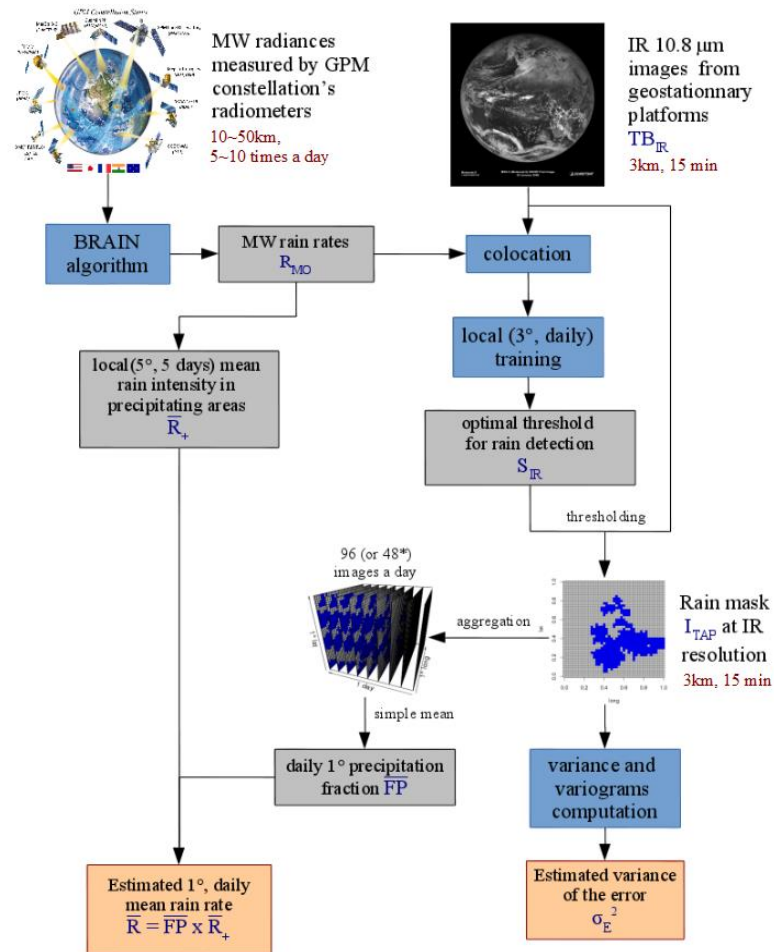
GPM Constellation Status

MW radiances measured by GPM constellation's radiometers
10~50km, 5~10 times a day

IR 10.8 μm images from geostationnary platforms
$TB_{IR}$
3km, 15 min

BRAIN algorithm

MW rain rates
$R_{MO}$

colocation

local (3°, daily) training

local(5°, 5 days) mean rain intensity in precipitating areas
$\overline{R}_{+}$

optimal threshold for rain detection
$S_{IR}$

thresholding

96 (or 48*) images a day

aggregation

Rain mask
$I_{TAP}$ at IR resolution
3km, 15 min

1 day

long

lat

simple mean

daily 1° precipitation fraction $\overline{FP}$

variance and variograms computation

Estimated 1°, daily mean rain rate
$\overline{R} = \overline{FP} \times \overline{R}_{+}$

Estimated variance of the error
$\sigma_E^2$